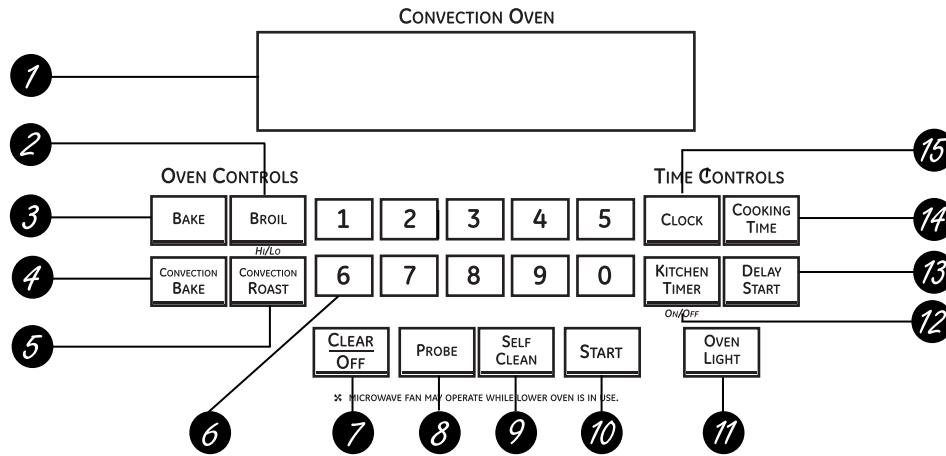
CONVECTION OVEN

1

2

OVEN CONTROLS

TIME CONTROLS

15

3

BAKE

BROIL

HI/LO

1

2

3

4

5

CLOCK

COOKING TIME

14

4

CONVECTION BAKE

CONVECTION ROAST

6

7

8

9

0

KITCHEN TIMER

ON/OFF

DELAY START

13

12

5

CLEAR OFF

PROBE

SELF CLEAN

START

OVEN LIGHT

✕ MICROWAVE FAN MAY OPERATE WHILE LOWER OVEN IS IN USE.

6

7

8

9

10

11